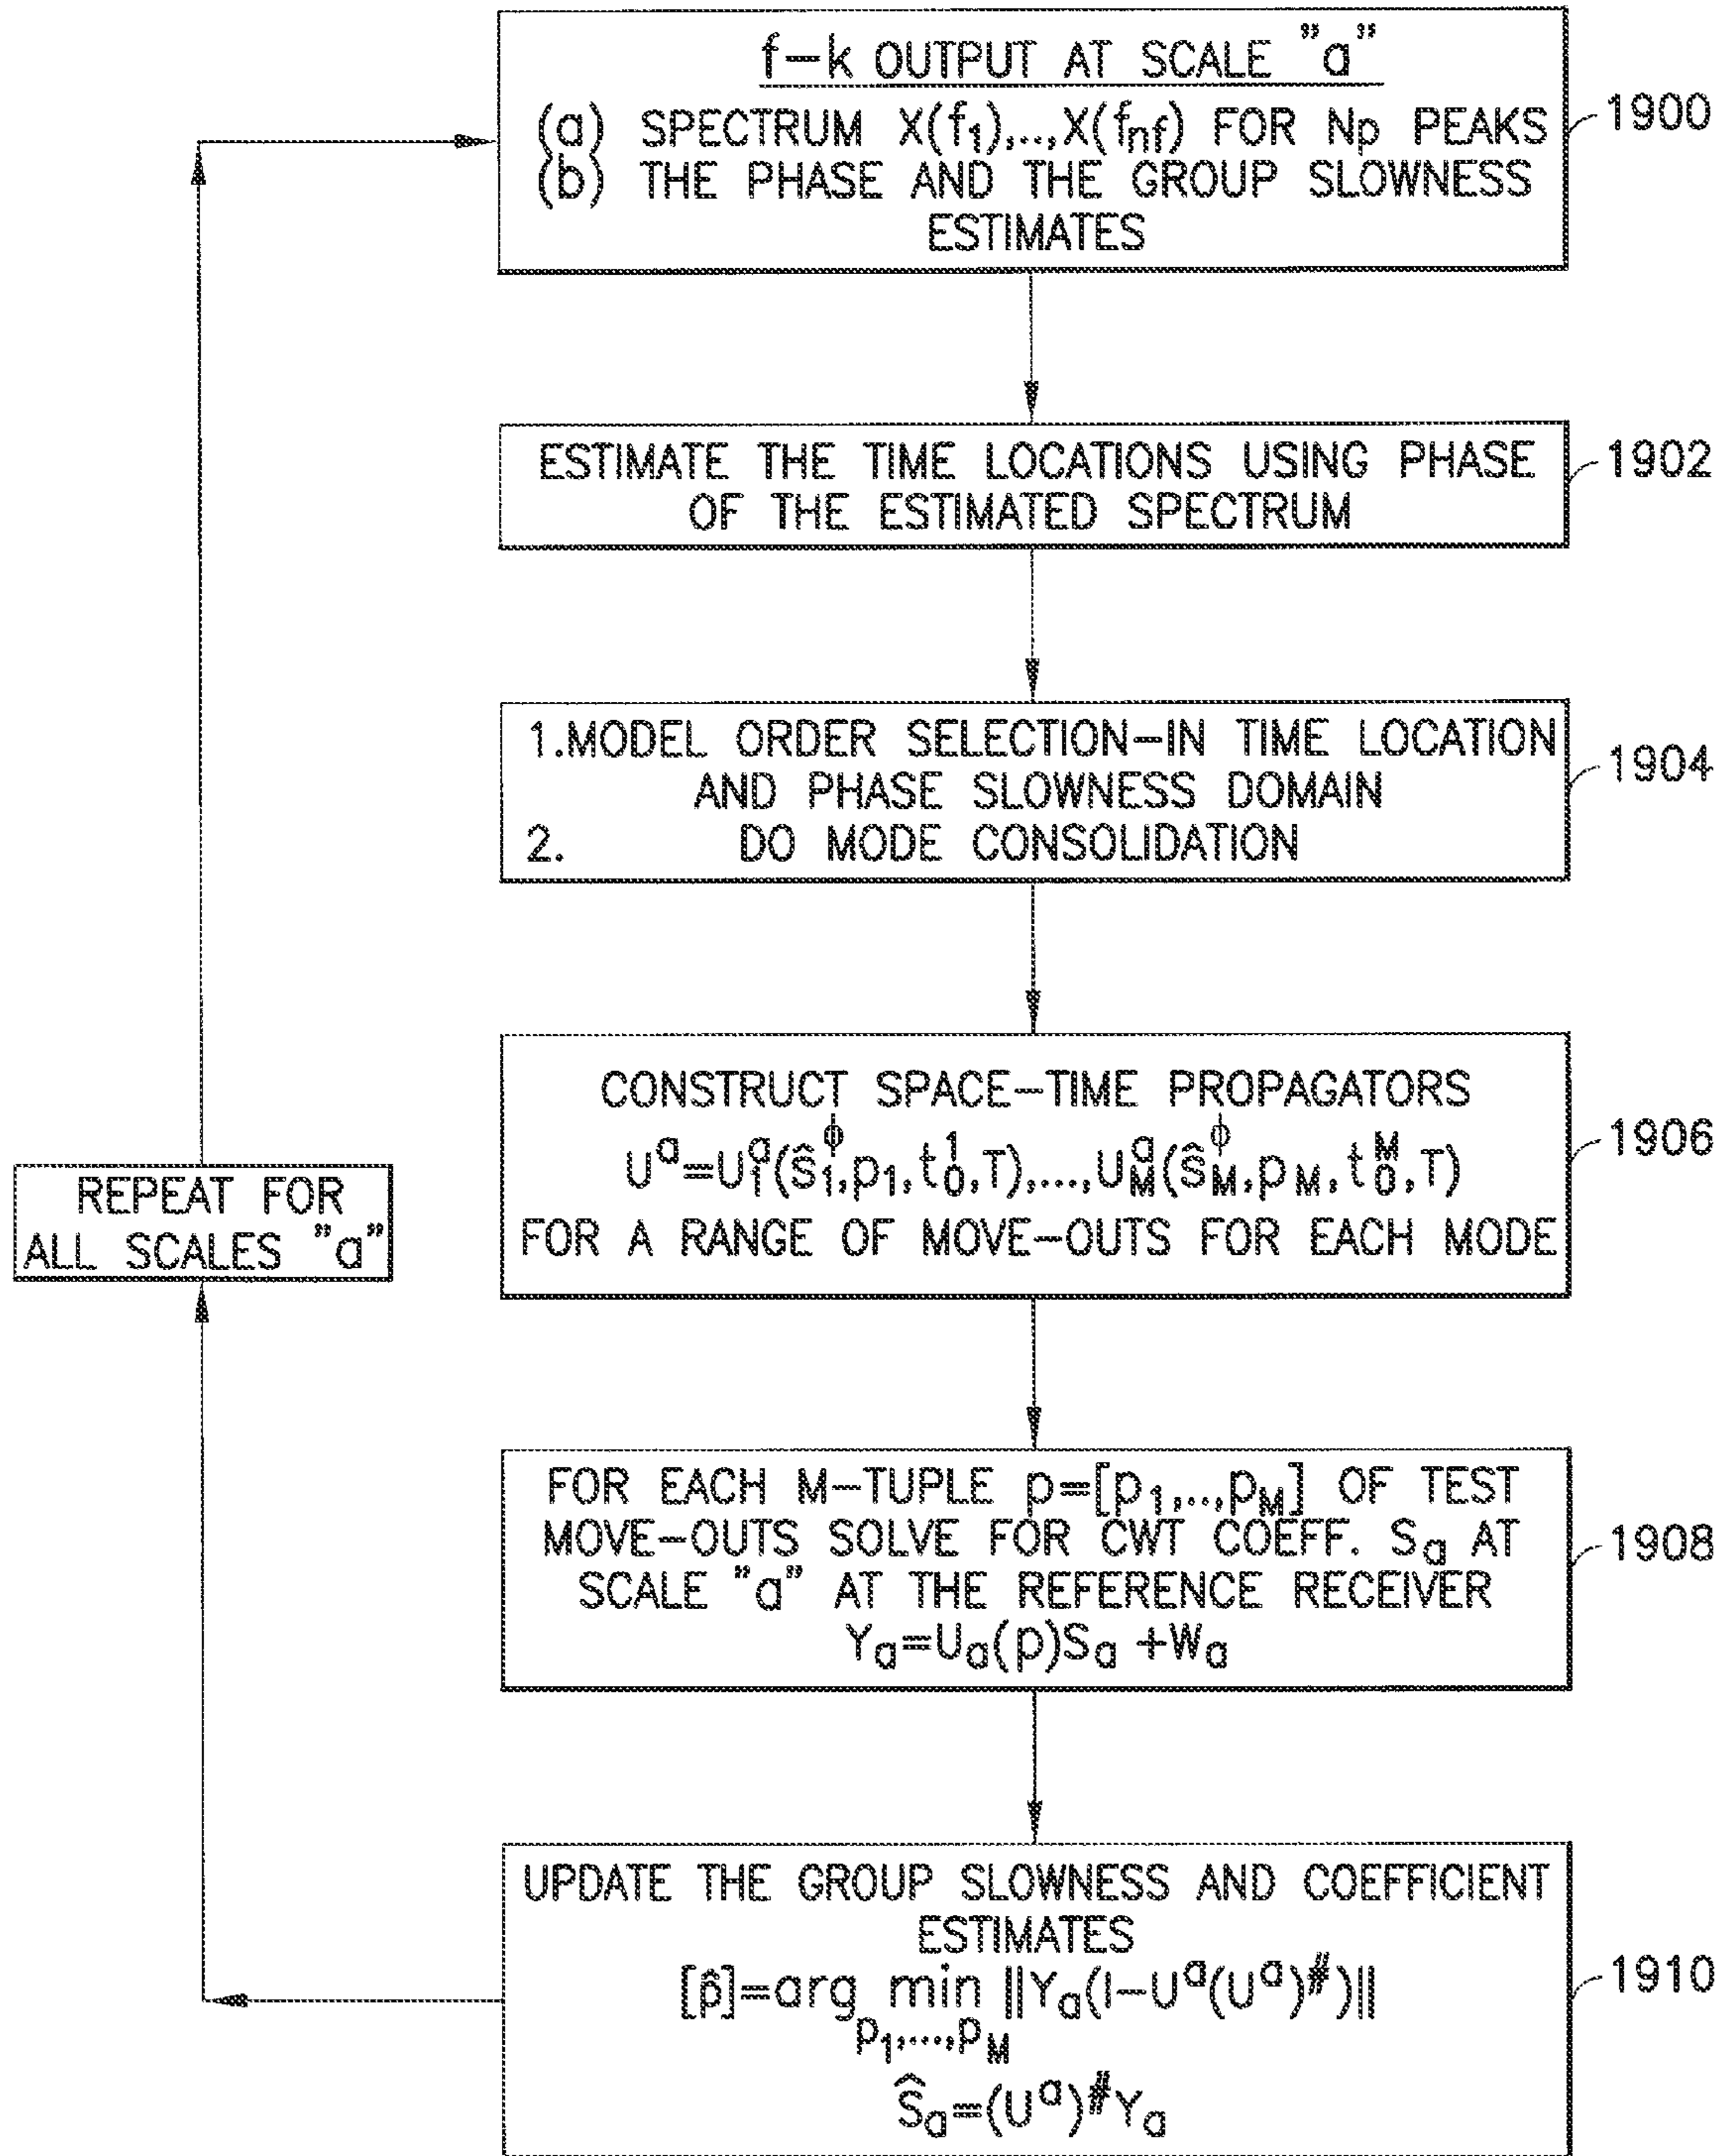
f–k OUTPUT AT SCALE "a"
(a) SPECTRUM $X(f_1),...,X(f_{nf})$ FOR Np PEAKS
(b) THE PHASE AND THE GROUP SLOWNESS ESTIMATES

1900

ESTIMATE THE TIME LOCATIONS USING PHASE OF THE ESTIMATED SPECTRUM

1902

1.MODEL ORDER SELECTION–IN TIME LOCATION AND PHASE SLOWNESS DOMAIN
2. DO MODE CONSOLIDATION

1904

CONSTRUCT SPACE–TIME PROPAGATORS
$U^a = U_1^a(\hat{s}_1^\phi, p_1, t_0^1, T), ..., U_M^a(\hat{s}_M^\phi, p_M, t_0^M, T)$
FOR A RANGE OF MOVE–OUTS FOR EACH MODE

1906

REPEAT FOR ALL SCALES "a"

FOR EACH M–TUPLE $p=[p_1,..,p_M]$ OF TEST MOVE–OUTS SOLVE FOR CWT COEFF. $S_a$ AT SCALE "a" AT THE REFERENCE RECEIVER
$Y_a = U_a(p)S_a + W_a$

1908

UPDATE THE GROUP SLOWNESS AND COEFFICIENT ESTIMATES
$[\hat{p}] = \arg\min_{p_1,...,p_M} \|Y_a(I - U^a(U^a)^\#)\|$
$\hat{S}_a = (U^a)^\# Y_a$

1910